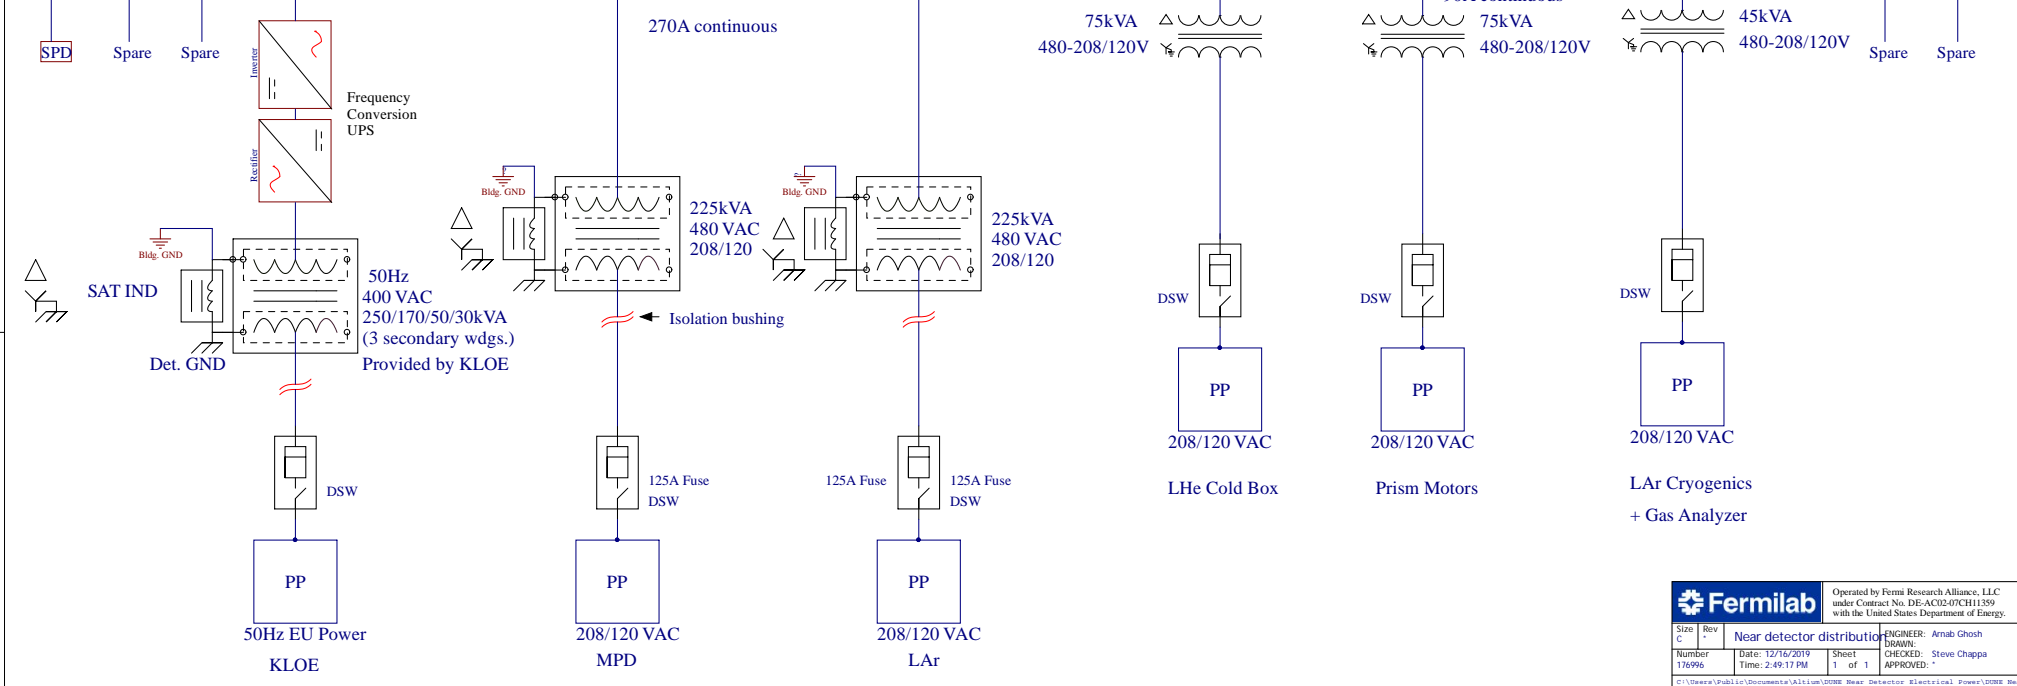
SPD Spare Spare

Inverter

Rectifier

Frequency Conversion UPS

270A continuous

75kVA 480-208/120V

75kVA 480-208/120V

45kVA 480-208/120V

Spare Spare

Bldg. GND

Bldg. GND

Bldg. GND

225kVA 480 VAC 208/120

225kVA 480 VAC 208/120

SAT IND

50Hz 400 VAC 250/170/50/30kVA (3 secondary wdgs.) Provided by KLOE

Det. GND

Isolation bushing

DSW

DSW

DSW

PP 208/120 VAC LHe Cold Box

PP 208/120 VAC Prism Motors

PP 208/120 VAC LAr Cryogenics + Gas Analyzer

DSW

125A Fuse DSW

125A Fuse

125A Fuse DSW

PP 50Hz EU Power KLOE

PP 208/120 VAC MPD

PP 208/120 VAC LAr

Fermilab

Operated by Fermi Research Alliance, LLC under Contract No. DE-AC02-07CH11359 with the United States Department of Energy.

Size C Rev *

Near detector distribution

ENGINEER: Arnab Ghosh
DRAWN:
CHECKED: Steve Chappa
APPROVED: *

Number 176996

Date: 12/16/2019 Time: 2:49:17 PM

Sheet 1 of 1

C:\Users\Public\Documents\Altium\DUNE Near Detector Electrical Power\DUNE Ne